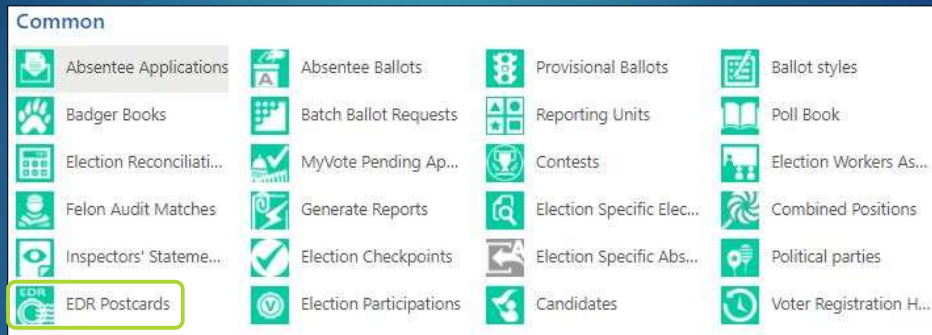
Common

Absentee Applications
Badger Books
Election Reconciliati...
Felon Audit Matches
Inspectors' Stateme...
EDR
EDR Postcards

A
Absentee Ballots
Batch Ballot Requests
MyVote Pending Ap...
Generate Reports
Election Checkpoints
Election Participations

Provisional Ballots
Reporting Units
Contests
Election Specific Elec...
Election Specific Abs...
Candidates

Ballot styles
Poll Book
Election Workers As...
Combined Positions
Political parties
Voter Registration H...